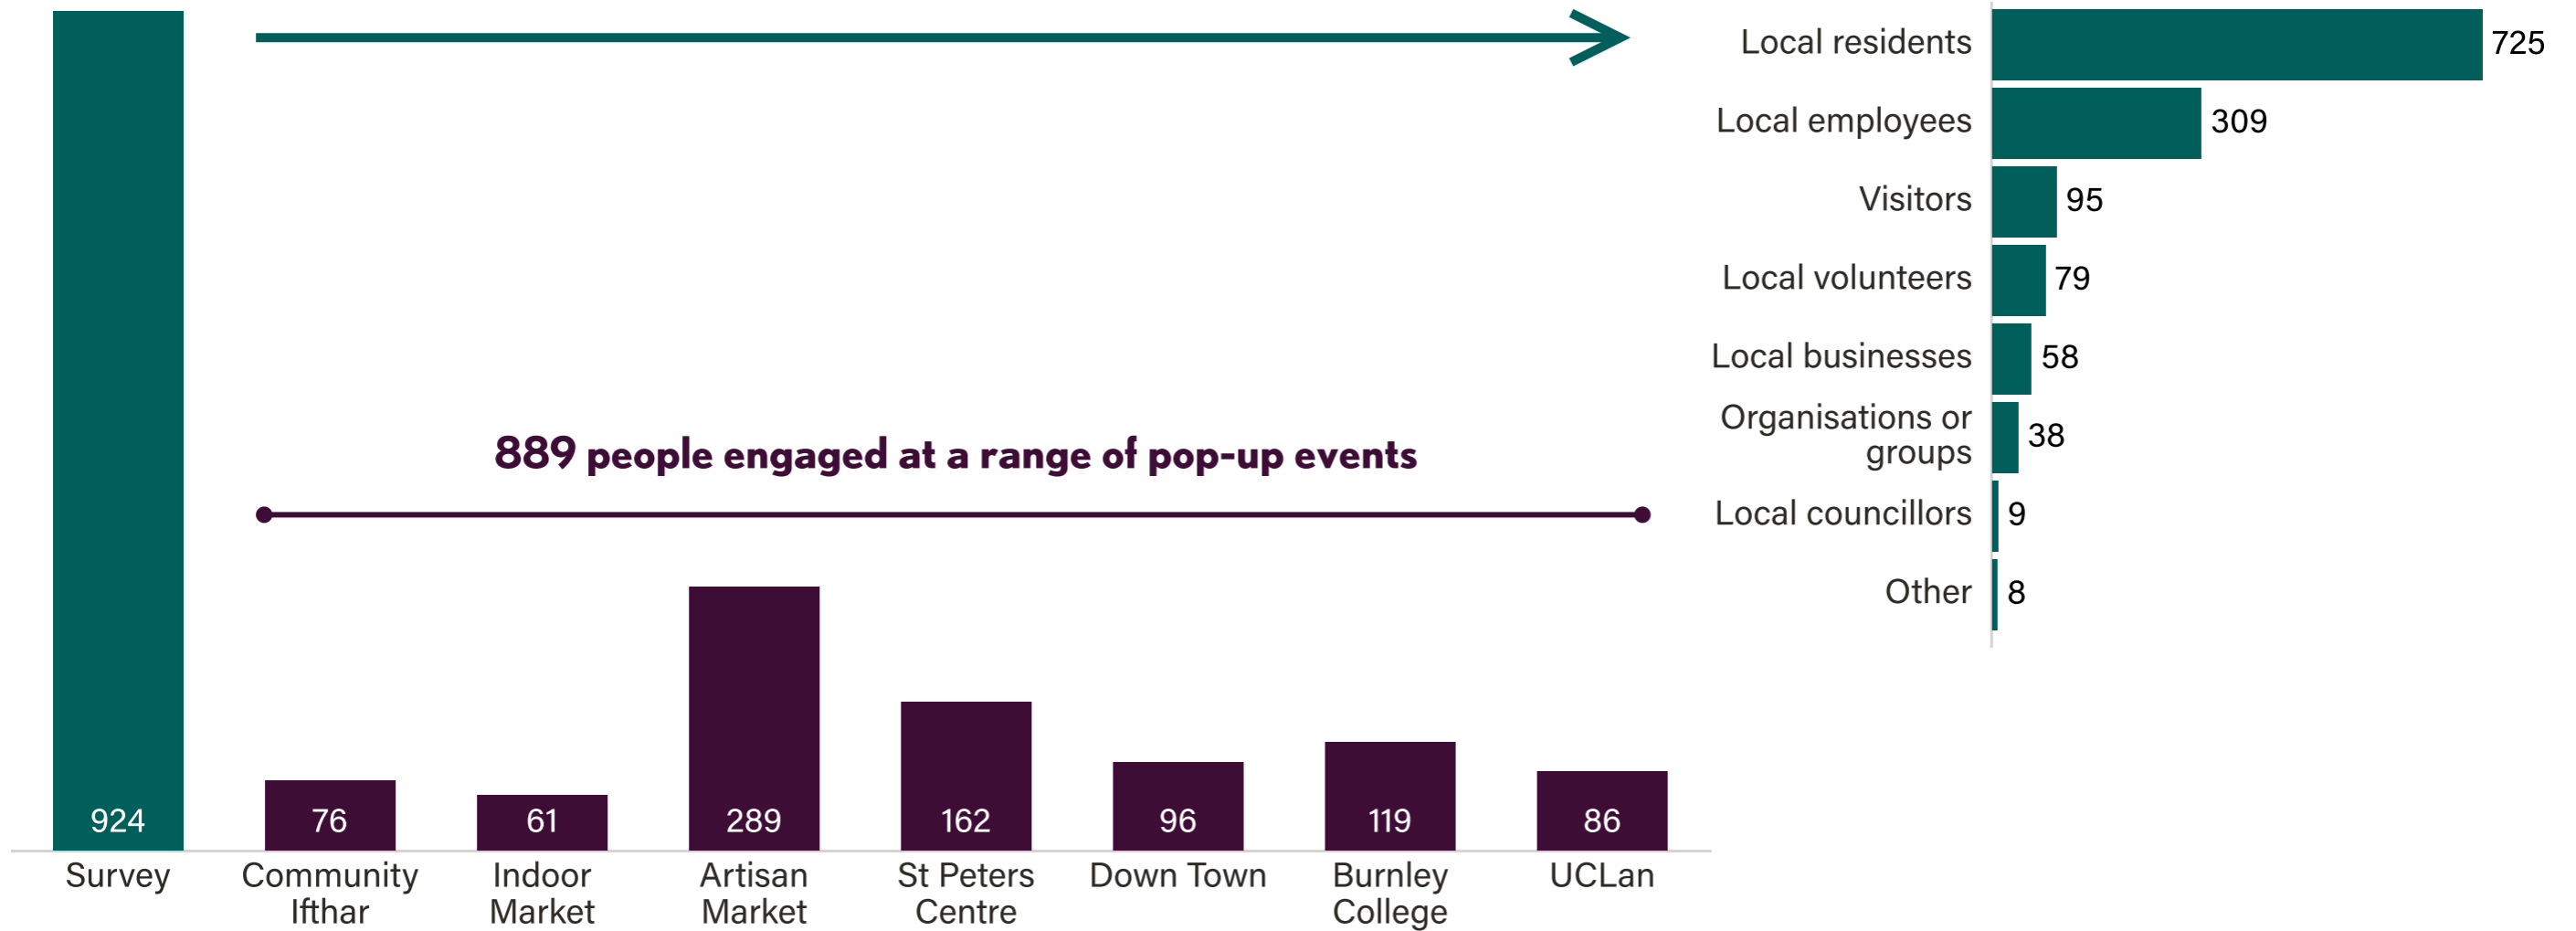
Local residents 725
Local employees 309
Visitors 95
Local volunteers 79
Local businesses 58
Organisations or groups 38
Local councillors 9
Other 8

889 people engaged at a range of pop-up events

924
Survey

76
Community Ifthar

61
Indoor Market

289
Artisan Market

162
St Peters Centre

96
Down Town

119
Burnley College

86
UCLan